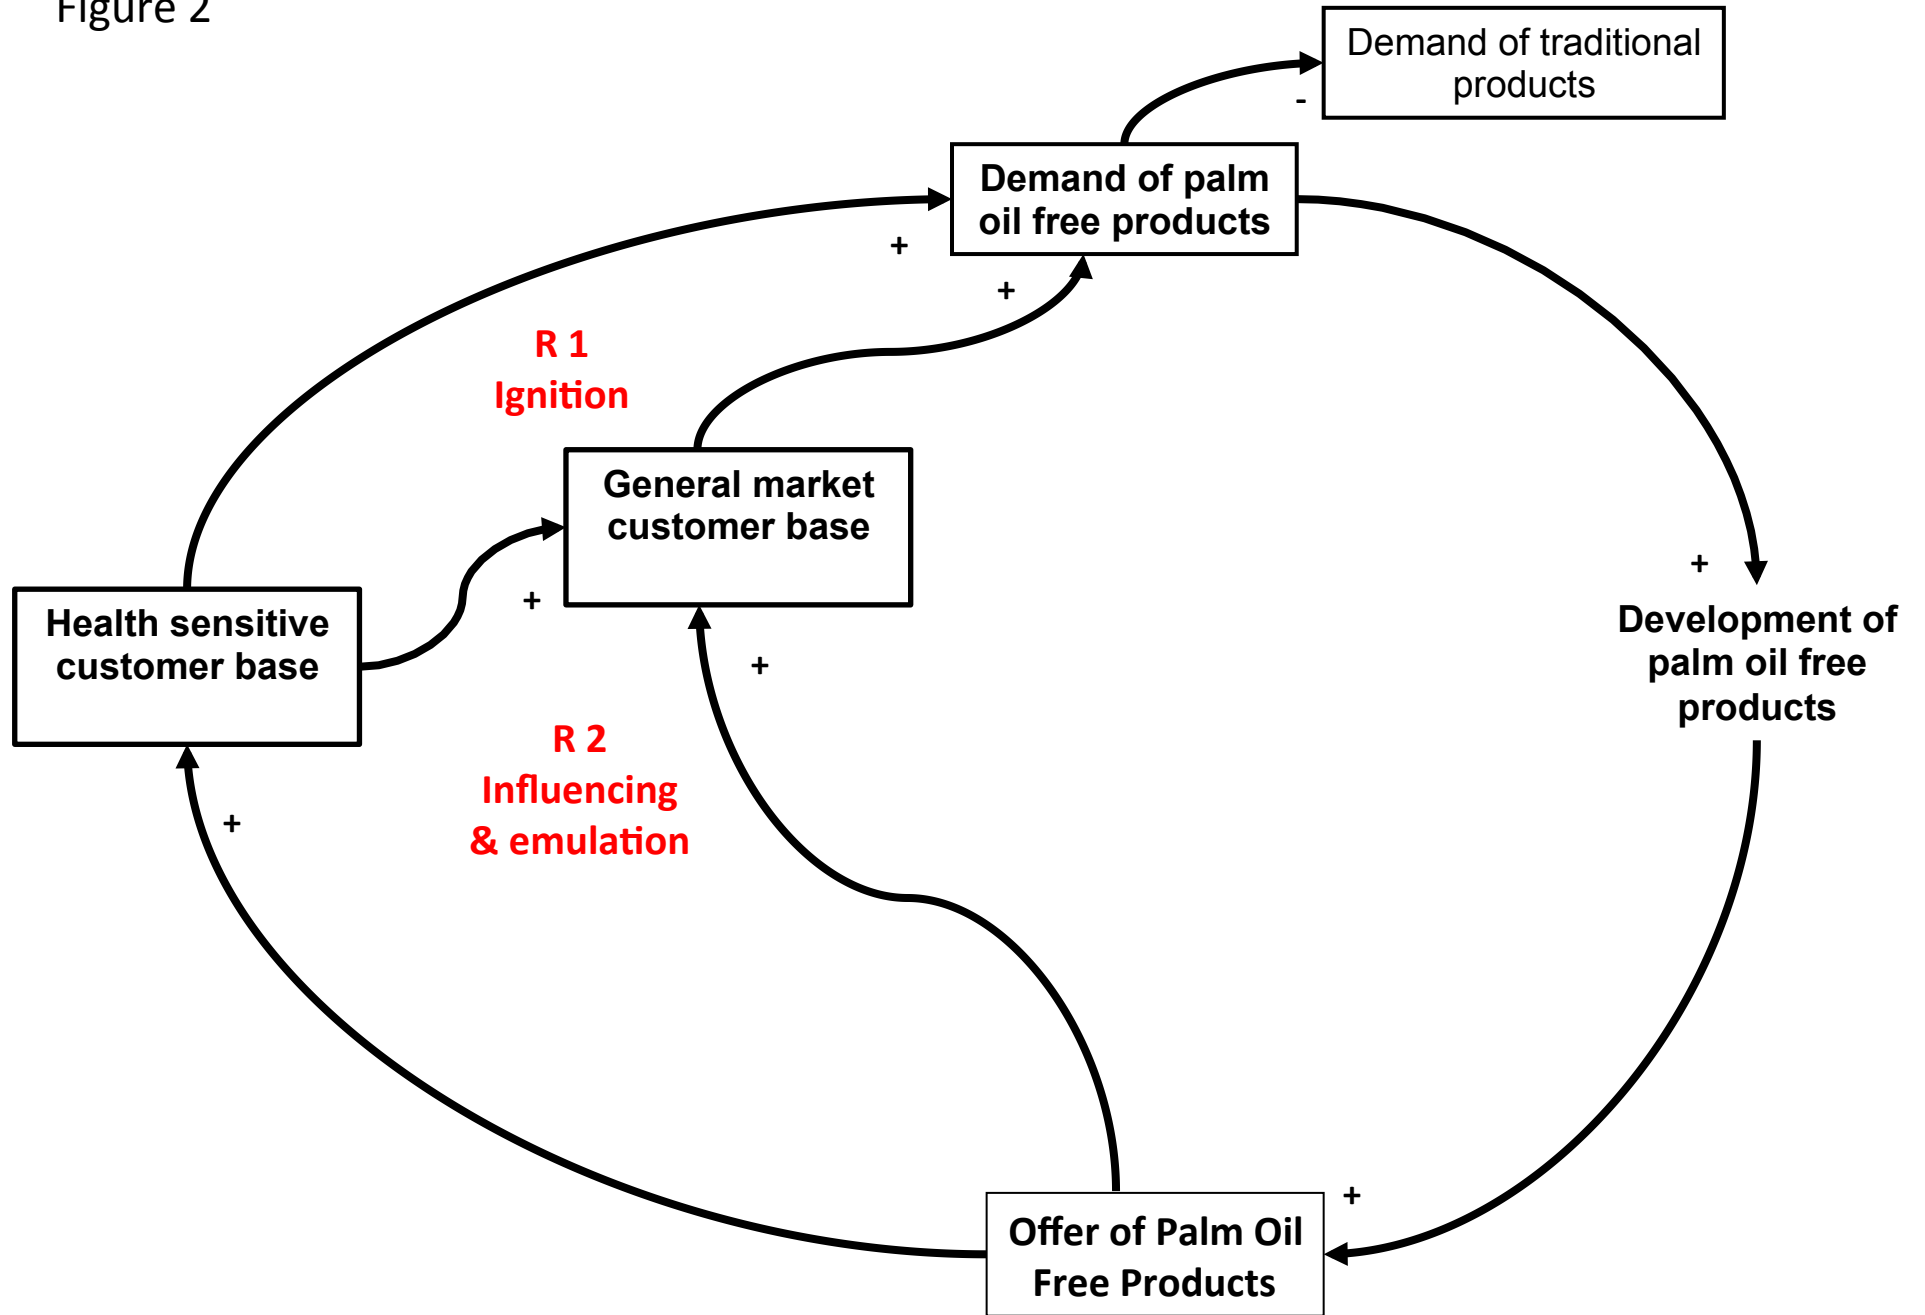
Figure 2

Demand of traditional products

-

Demand of palm oil free products

+

+

R 1
Ignition

General market customer base

+

Health sensitive customer base

+

R 2
Influencing & emulation

+

+

Development of palm oil free products

+

Offer of Palm Oil Free Products